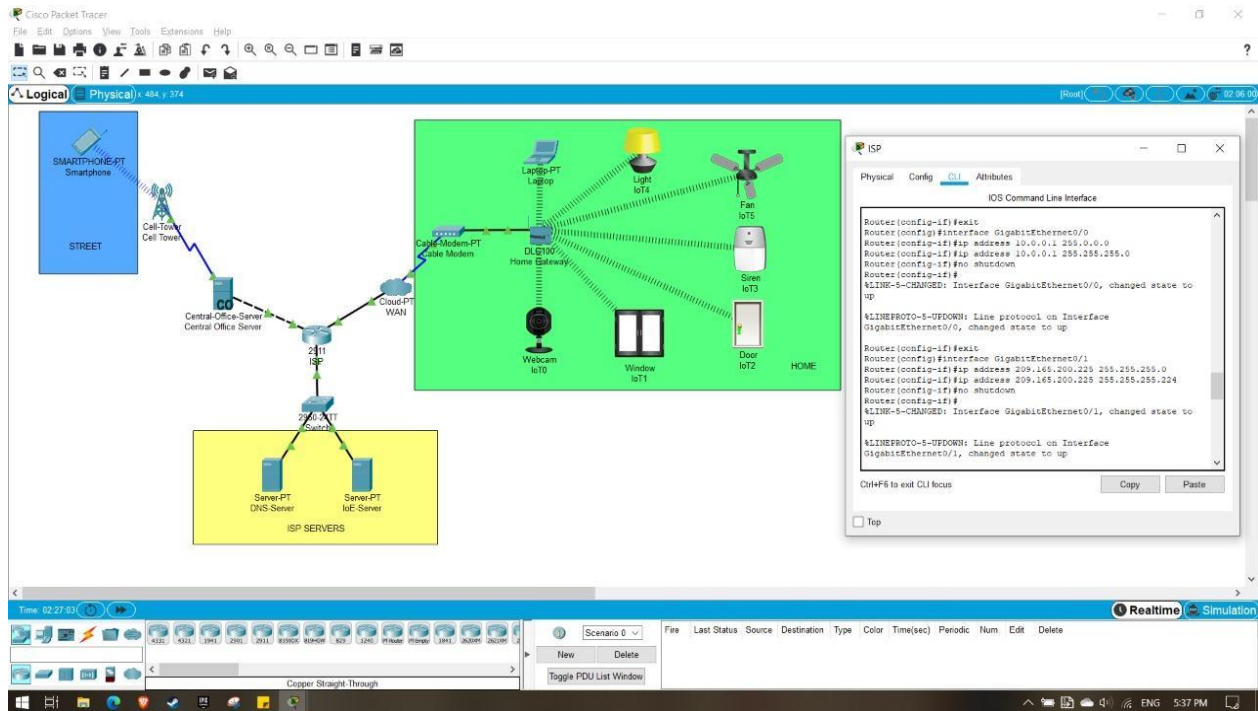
Cisco Packet Tracer
File Edit Options View Tools Extensions Help

Logical Physical x 484, y 374

[Root] 02:06:00

SMARTPHONE-PT
Smartphone

STREET

Cell-Tower
Cell Tower

Central-Office-Server
Central Office Server

2911
ISP

Cloud-PT
WAN

2960-24TT
Switch

Server-PT
DNS-Server

Server-PT
IoE-Server

ISP SERVERS

Laptop-PT
Laptop

Light
IoT4

Fan
IoT5

Cable-Modem-PT
Cable Modem

DLC100
Home Gateway

Siren
IoT3

Webcam
IoT0

Window
IoT1

Door
IoT2

HOME

ISP

Physical Config CLI Attributes

IOS Command Line Interface

Router(config-if)#exit
Router(config)#interface GigabitEthernet0/0
Router(config-if)#ip address 10.0.0.1 255.0.0.0
Router(config-if)#ip address 10.0.0.1 255.255.255.0
Router(config-if)#no shutdown
Router(config-if)#
%LINK-5-CHANGED: Interface GigabitEthernet0/0, changed state to up

%LINEPROTO-5-UPDOWN: Line protocol on Interface GigabitEthernet0/0, changed state to up

Router(config-if)#exit
Router(config)#interface GigabitEthernet0/1
Router(config-if)#ip address 209.165.200.225 255.255.255.0
Router(config-if)#ip address 209.165.200.225 255.255.255.224
Router(config-if)#no shutdown
Router(config-if)#
%LINK-5-CHANGED: Interface GigabitEthernet0/1, changed state to up

%LINEPROTO-5-UPDOWN: Line protocol on Interface GigabitEthernet0/1, changed state to up

Ctrl+F6 to exit CLI focus

Copy Paste

Top

Time: 02:27:03

Realtime Simulation

4331 4321 1941 2901 2911 819IOX 819HGW 829 1240 PT-Router PT-Empty 1841 2620XM 2621XM

Copper Straight-Through

Scenario 0

New Delete

Toggle PDU List Window

Fire Last Status Source Destination Type Color Time(sec) Periodic Num Edit Delete

ENG 5:37 PM